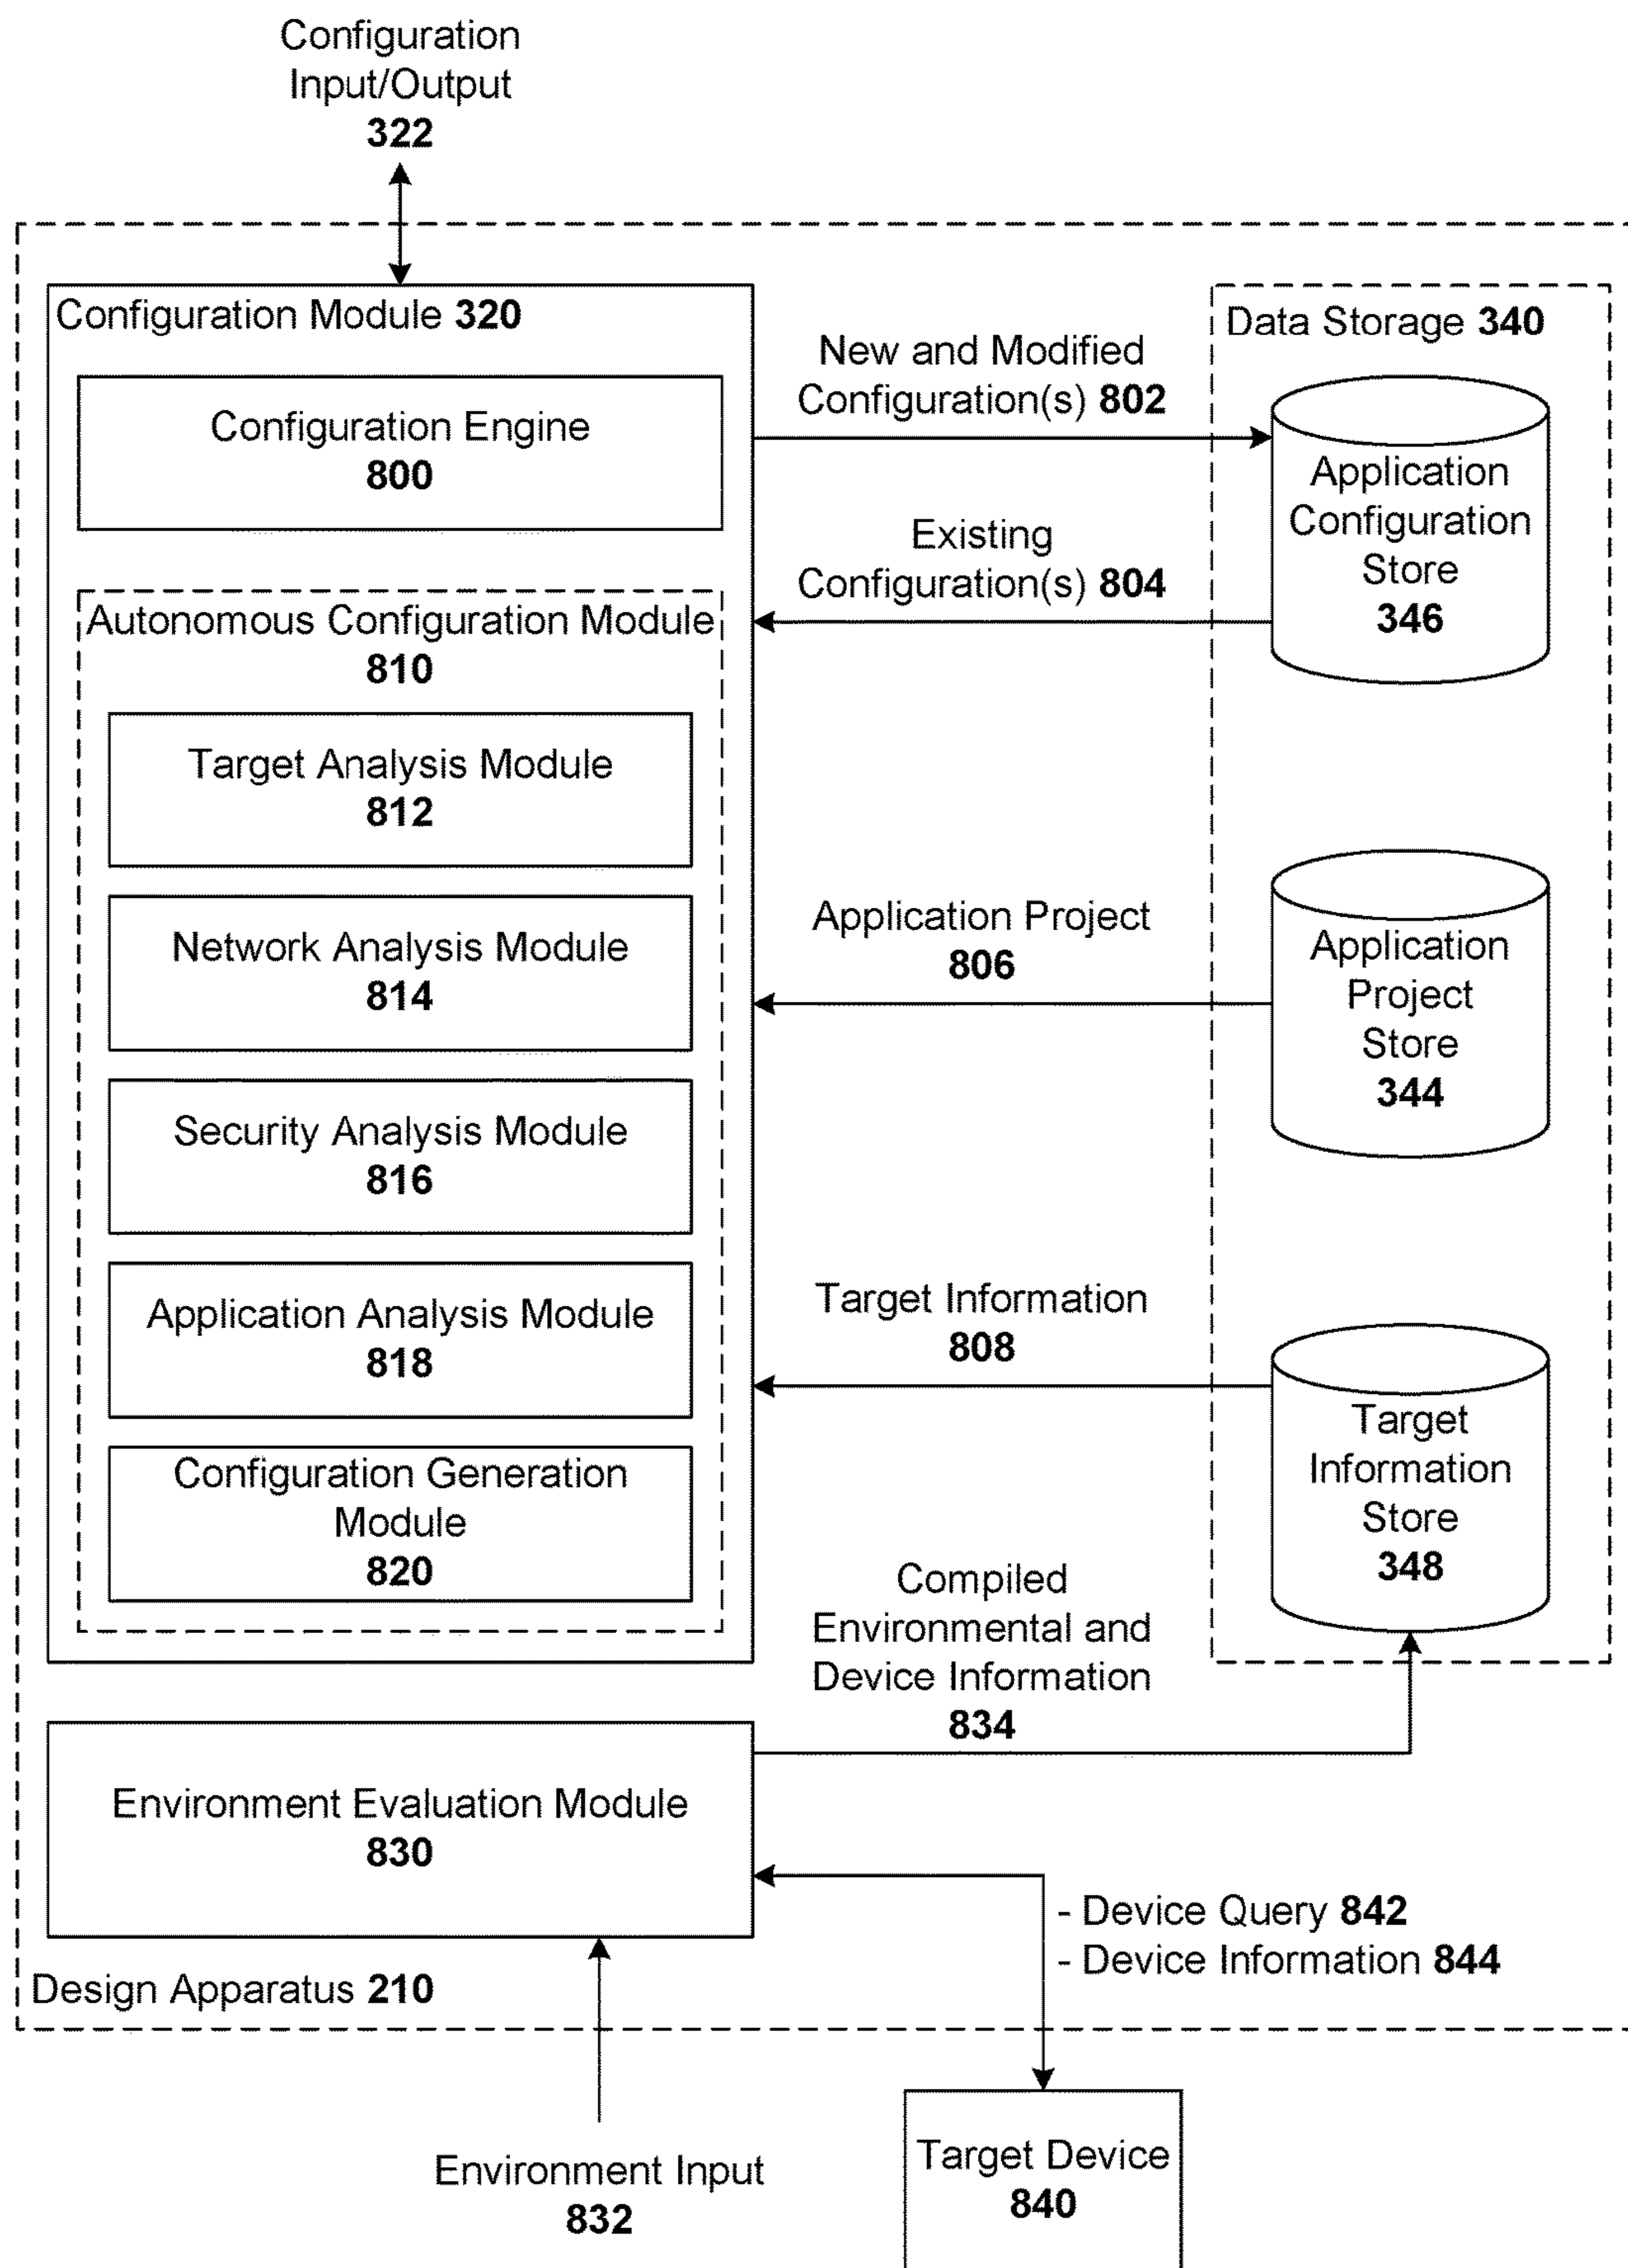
Configuration Input/Output
322

Configuration Module 320

Configuration Engine
800

Autonomous Configuration Module
810

Target Analysis Module
812

Network Analysis Module
814

Security Analysis Module
816

Application Analysis Module
818

Configuration Generation Module
820

New and Modified Configuration(s) 802

Existing Configuration(s) 804

Application Project
806

Target Information
808

Data Storage 340

Application Configuration Store
346

Application Project Store
344

Target Information Store
348

Compiled Environmental and Device Information
834

Environment Evaluation Module
830

- Device Query 842
- Device Information 844

Design Apparatus 210

Environment Input
832

Target Device
840